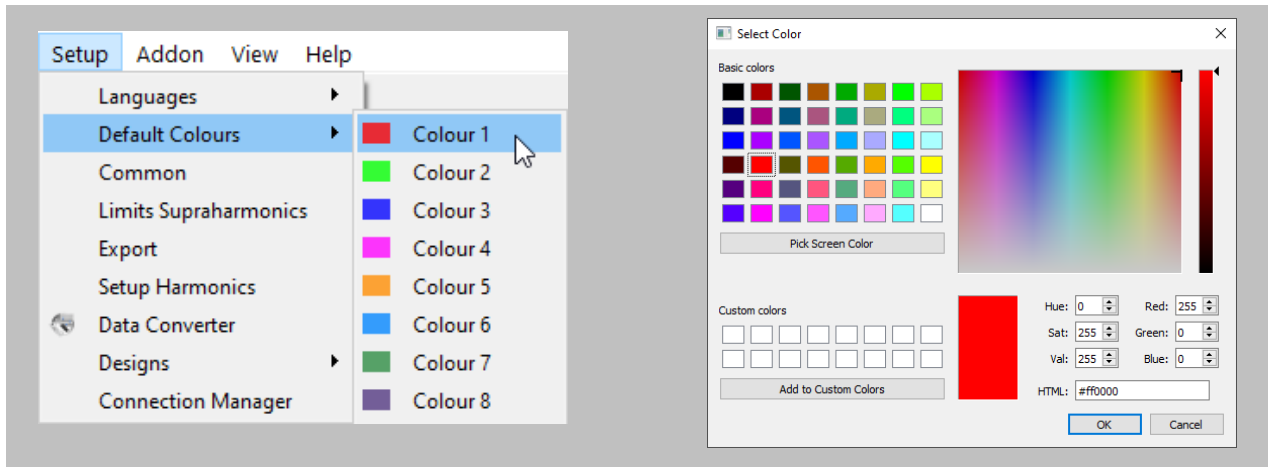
Setup Addon View Help

Languages
Default Colours
Common
Limits Supraharmonics
Export
Setup Harmonics
Data Converter
Designs
Connection Manager

Colour 1
Colour 2
Colour 3
Colour 4
Colour 5
Colour 6
Colour 7
Colour 8

Select Color

Basic colors

Pick Screen Color

Custom colors

Add to Custom Colors

Hue: 0
Sat: 255
Val: 255
Red: 255
Green: 0
Blue: 0
HTML: #ff0000

OK
Cancel